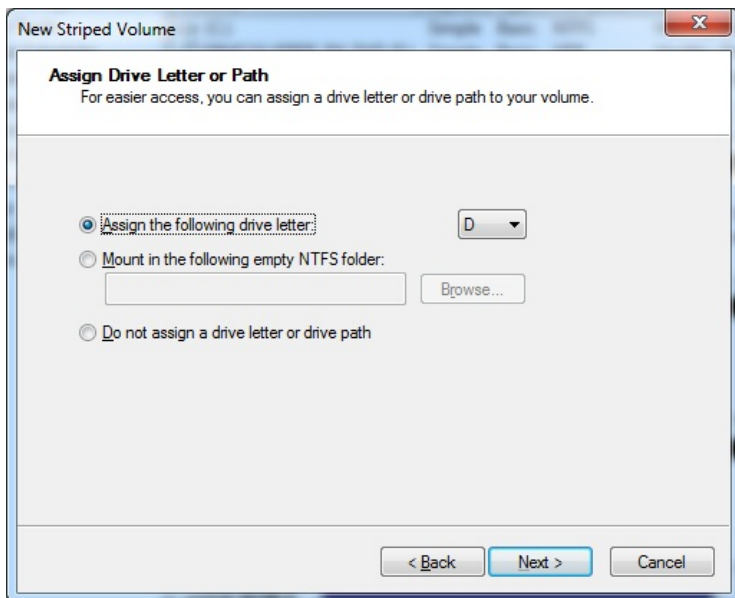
New Striped Volume

Assign Drive Letter or Path
For easier access, you can assign a drive letter or drive path to your volume.

Assign the following drive letter:
D
Mount in the following empty NTFS folder:
Browse...
Do not assign a drive letter or drive path

< Back
Next >
Cancel